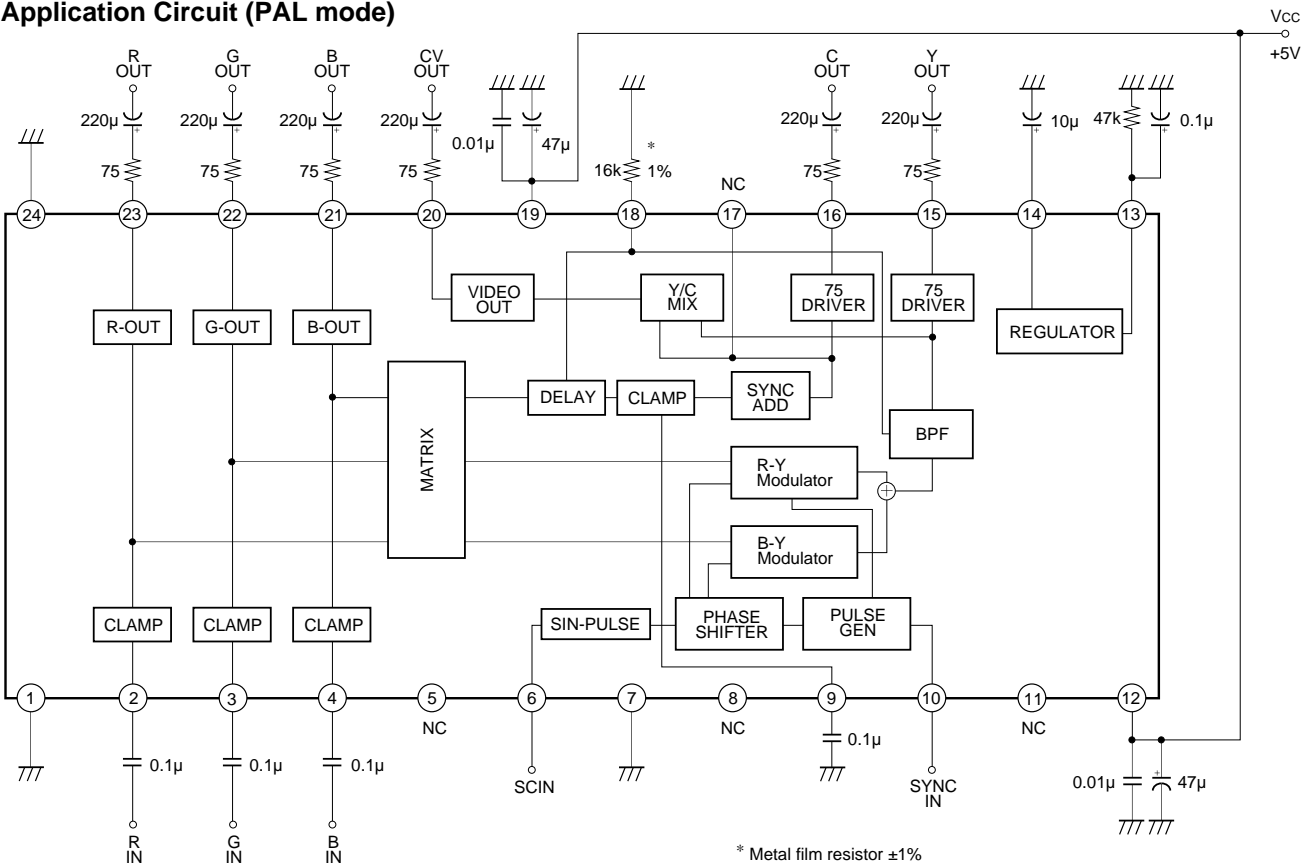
Application Circuit (PAL mode)

Vcc
+5V

R OUT
G OUT
B OUT
CV OUT
C OUT
Y OUT

220µ 220µ 220µ 220µ 0.01µ 47µ 220µ 220µ 10µ 47k 0.1µ

75 75 75 75 16k 1% * 75 75

NC

24 23 22 21 20 19 18 17 16 15 14 13

VIDEO OUT
Y/C MIX
75 DRIVER
75 DRIVER
R-OUT
G-OUT
B-OUT
REGULATOR
MATRIX
DELAY
CLAMP
SYNC ADD
BPF
R-Y Modulator
B-Y Modulator
CLAMP
CLAMP
CLAMP
SIN-PULSE
PHASE SHIFTER
PULSE GEN

1 2 3 4 5 6 7 8 9 10 11 12

NC NC NC

0.1µ 0.1µ 0.1µ 0.1µ

SCIN
SYNC IN
0.01µ 47µ

R IN
G IN
B IN

* Metal film resistor ±1%